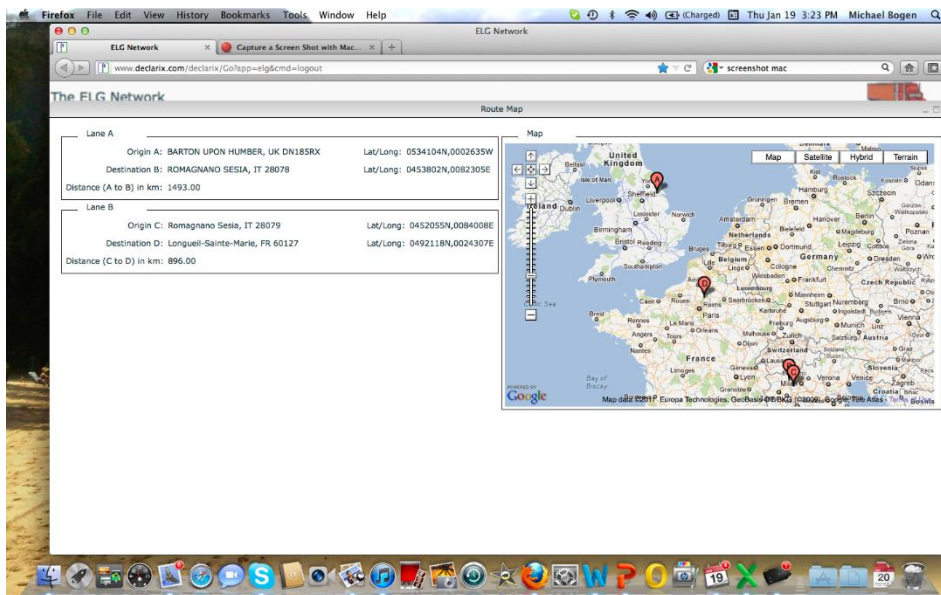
Firefox File Edit View History Bookmarks Tools Window Help
(Charged) Thu Jan 19 3:23 PM Michael Bogen

ELG Network

ELG Network ×
Capture a Screen Shot with Mac... ×

www.declarix.com/declarix/Go?app=elg&cmd=logout
screenshot mac

The ELG Network

Route Map

Lane A

Origin A: BARTON UPON HUMBER, UK DN185RX
Lat/Long: 0534104N,0002635W
Destination B: ROMAGNANO SESIA, IT 28078
Lat/Long: 0453802N,0082305E
Distance (A to B) in km: 1493.00

Lane B

Origin C: Romagnano Sesia, IT 28079
Lat/Long: 0452055N,0084008E
Destination D: Longueil-Sainte-Marie, FR 60127
Lat/Long: 0492118N,0024307E
Distance (C to D) in km: 896.00

Map

Map Satellite Hybrid Terrain

United Kingdom Isle of Man Belfast Ireland Dublin Liverpool Sheffield Leicester Norwich Birmingham Bristol Reading Southampton Plymouth Celtic Sea Brest Rennes Caen Rouen Reims Paris Le Mans Orleans Angers Tours Nantes France Limoges Bay of Biscay Amsterdam Netherlands Bruges Belgium Liege Cologne Essen Dortmund Hamburg Bremen Hanover Berlin Germany Leipzig Dresden Frankfurt Luxembourg Saarbrücken Stuttgart Nuremberg Karlsruhe Freiburg Augsburg Munich Zurich Switzerland Salzburg Austria Vienna Czech Republic Brno Linz Geneva Lyon Grenoble Milan Verona Venice Slovenia Zagreb Croatia Szczecin Poznan Magdeburg

Google
Map data ©2012 Europa Technologies, GeoBasis-DE/BKG (©2009), Google, Tele Atlas - Terms of Use

19 20